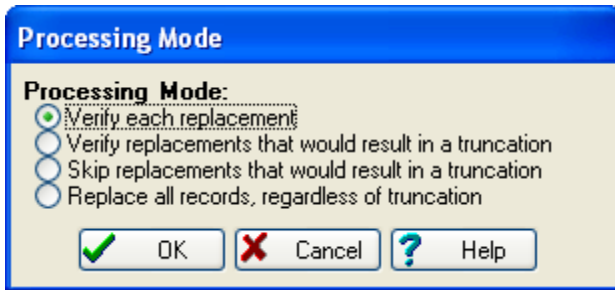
Processing Mode

Processing Mode:
Verify each replacement
Verify replacements that would result in a truncation
Skip replacements that would result in a truncation
Replace all records, regardless of truncation

OK
Cancel
Help